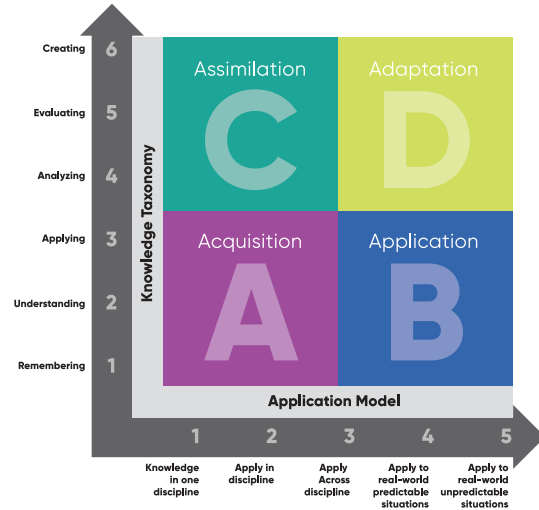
Creating 6
Evaluating 5
Analyzing 4
Applying 3
Understanding 2
Remembering 1

Knowledge Taxonomy

Assimilation
C

Adaptation
D

Acquisition
A

Application
B

Application Model

1
Knowledge in one discipline

2
Apply in discipline

3
Apply Across discipline

4
Apply to real-world predictable situations

5
Apply to real-world unpredictable situations